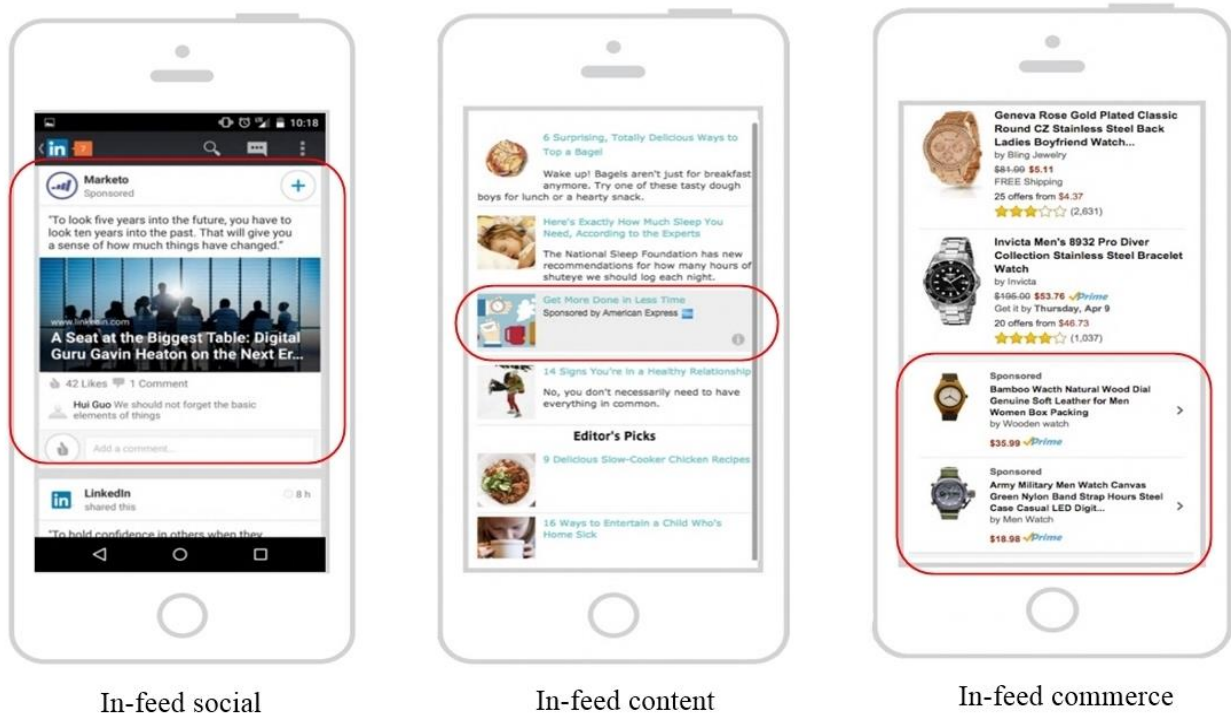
10:18

in

Marketo
Sponsored

"To look five years into the future, you have to look ten years into the past. That will give you a sense of how much things have changed."

www.linkedin.com
A Seat at the Biggest Table: Digital Guru Gavin Heaton on the Next Er...

42 Likes 1 Comment

Hui Guo We should not forget the basic elements of things

Add a comment...

LinkedIn
shared this
8 h

"To hold confidence in others when they

In-feed social

6 Surprising, Totally Delicious Ways to Top a Bagel

Wake up! Bagels aren't just for breakfast anymore. Try one of these tasty dough boys for lunch or a hearty snack.

Here's Exactly How Much Sleep You Need, According to the Experts

The National Sleep Foundation has new recommendations for how many hours of shuteye we should log each night.

Get More Done in Less Time
Sponsored by American Express

14 Signs You're in a Healthy Relationship

No, you don't necessarily need to have everything in common.

Editor's Picks

9 Delicious Slow-Cooker Chicken Recipes

16 Ways to Entertain a Child Who's Home Sick

In-feed content

Geneva Rose Gold Plated Classic Round CZ Stainless Steel Back Ladies Boyfriend Watch...
by Bling Jewelry
$81.99 $5.11
FREE Shipping
25 offers from $4.37
(2,631)

Invicta Men's 8932 Pro Diver Collection Stainless Steel Bracelet Watch
by Invicta
$195.00 $53.76 Prime
Get it by Thursday, Apr 9
20 offers from $46.73
(1,037)

Sponsored
Bamboo Wacth Natural Wood Dial Genuine Soft Leather for Men Women Box Packing
by Wooden watch
$35.99 Prime

Sponsored
Army Military Men Watch Canvas Green Nylon Band Strap Hours Steel Case Casual LED Digit...
by Men Watch
$18.98 Prime

In-feed commerce